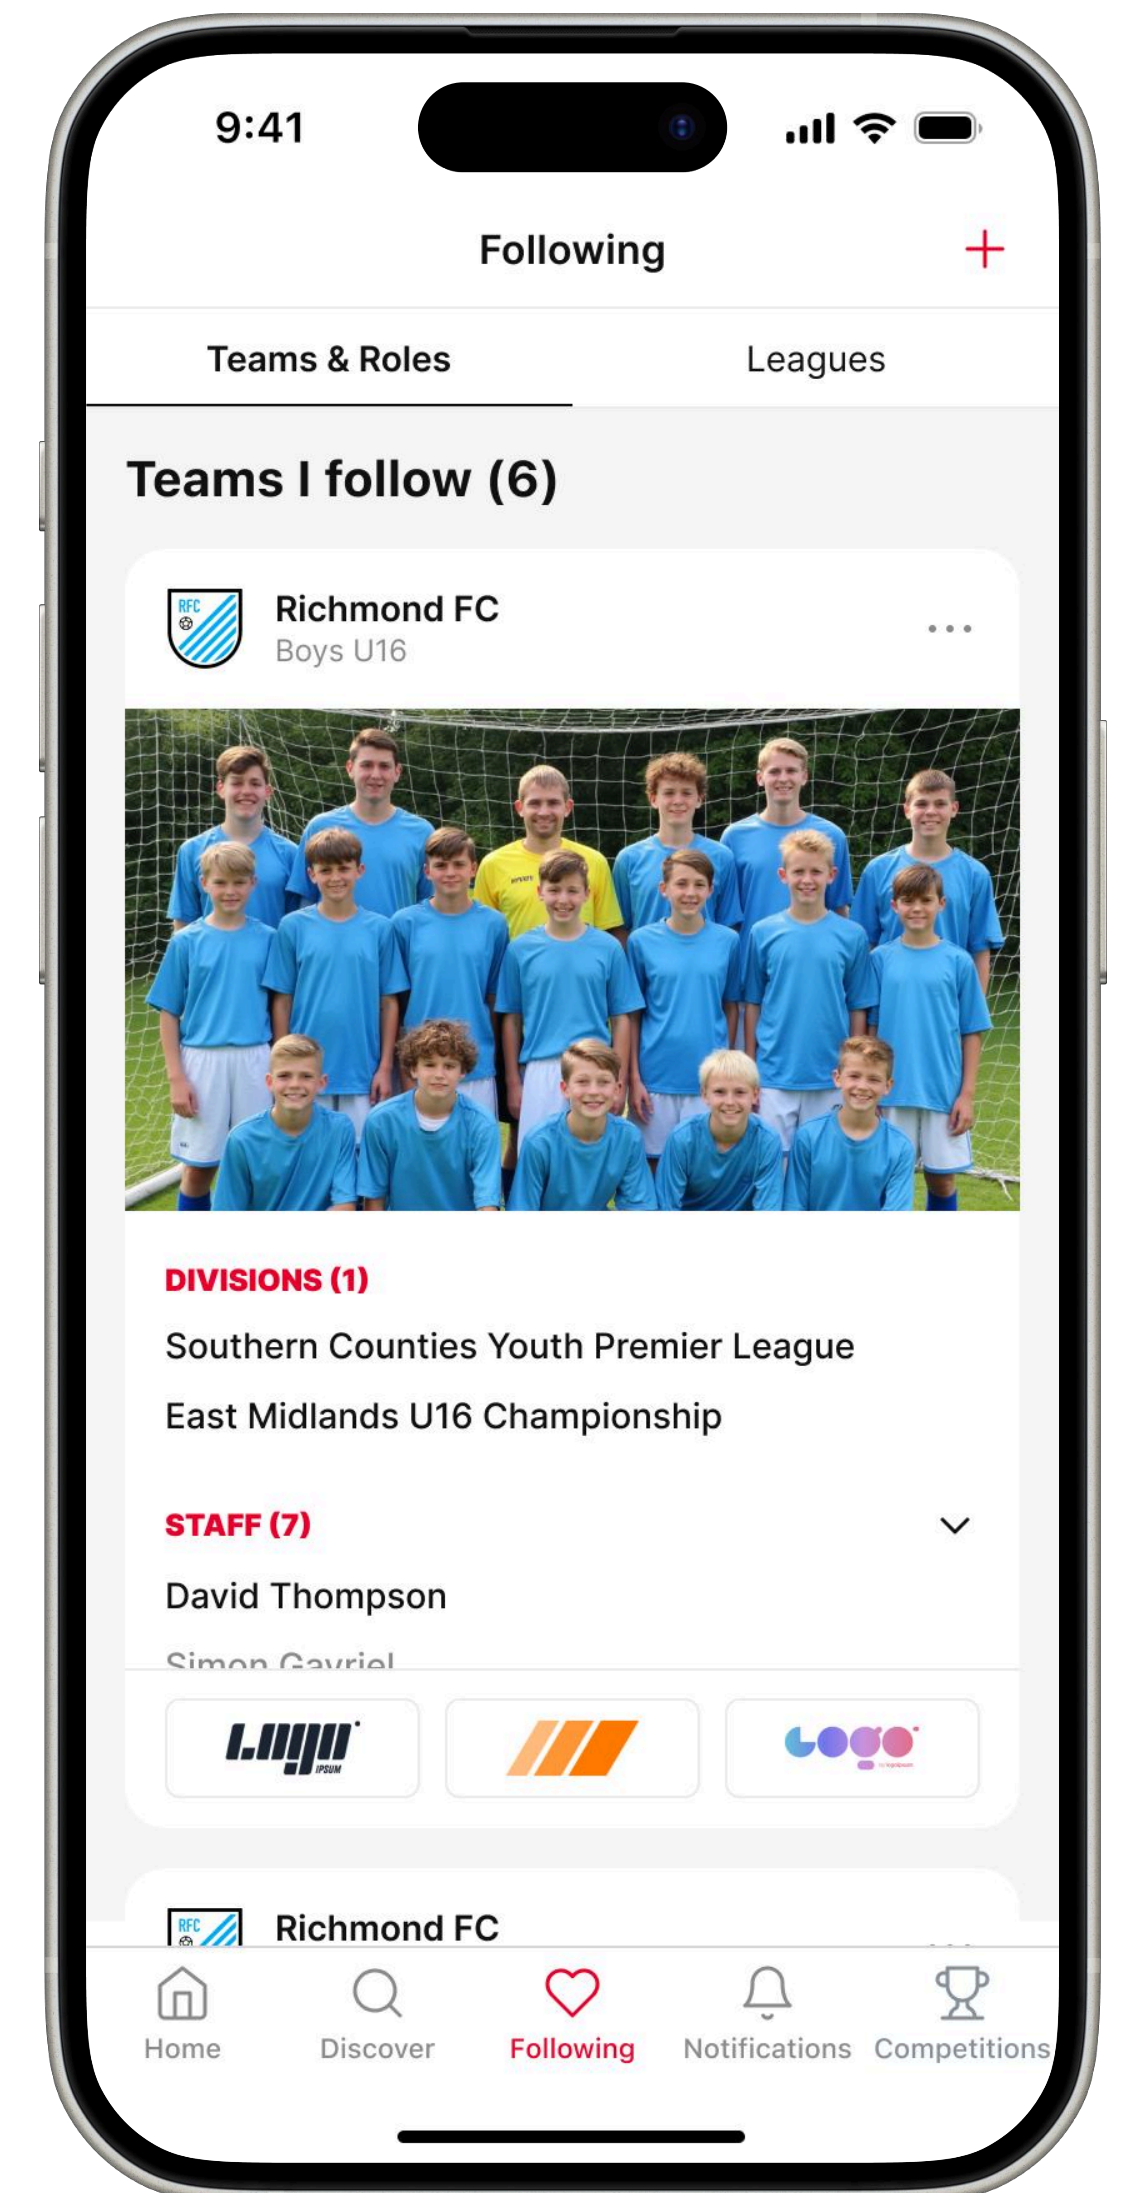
9:41

Following

+

Teams & Roles

Leagues

Teams I follow (6)

RFC

Richmond FC
Boys U16

...

DIVISIONS (1)

Southern Counties Youth Premier League

East Midlands U16 Championship

STAFF (7)

David Thompson

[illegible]

LOGO IPSUM

Logo

RFC

Richmond FC

Home

Discover

Following

Notifications

Competitions